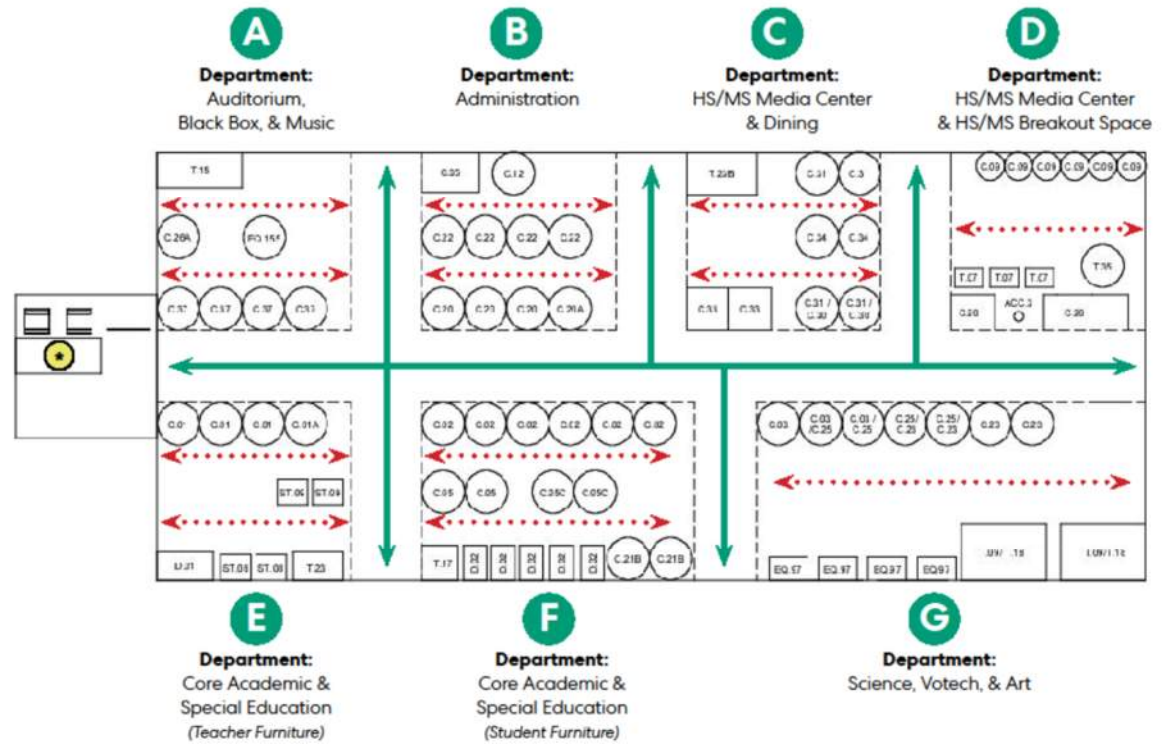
A
Department:
Auditorium, Black Box, & Music

B
Department:
Administration

C
Department:
HS/MS Media Center & Dining

D
Department:
HS/MS Media Center & HS/MS Breakout Space

T.15
C.26A
EQ.155
C.37
C.17
C.37
C.33

C.35
C.12
C.22
C.22
C.22
C.22
C.20
C.23
C.20
C.20A

T.29B
C.31
C.3
C.34
C.34
C.33
C.33
C.31 / C.30
C.31 / C.30

C.09
C.09
C.09
C.09
C.09
C.09
T.07
T.07
T.07
T.35
C.30
ACC.3
C.30

C.01
C.01
C.01
C.01A
ST.09
ST.09
EQ.21
ST.08
ST.08
T.23

C.02
C.02
C.02
C.02
C.02
C.02
C.05
C.05
C.05C
C.05C
T.17
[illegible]
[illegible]
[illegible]
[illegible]
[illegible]
C.21B
C.21B

C.03
C.03 /C.25
C.01 / C.25
C.25/ C.23
C.25/ C.23
C.23
C.23
EQ.17
EQ.97
EQ.97
EQ.97
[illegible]
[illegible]

E
Department:
Core Academic & Special Education
(Teacher Furniture)

F
Department:
Core Academic & Special Education
(Student Furniture)

G
Department:
Science, Votech, & Art